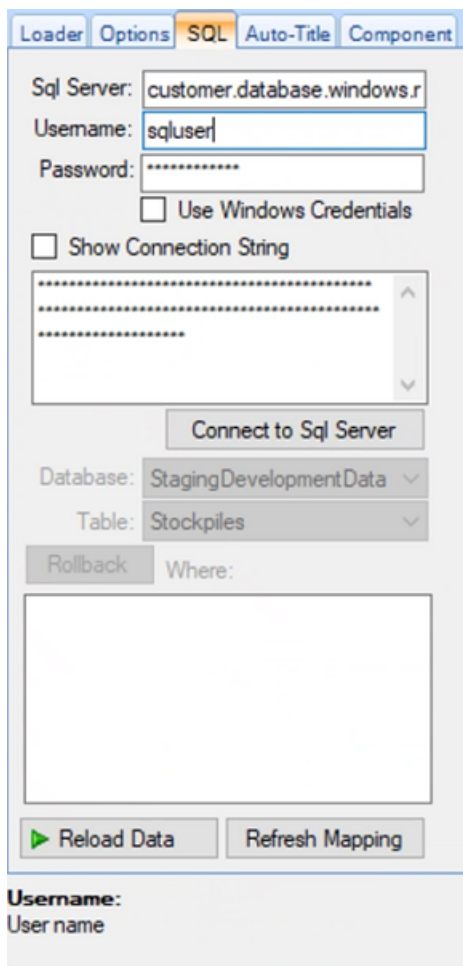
Loader Options SQL Auto-Title Component

Sql Server: customer.database.windows.r
Username: sqluser
Password: *************
Use Windows Credentials
Show Connection String

*********************************************
*********************************************
********************

Connect to Sql Server

Database: StagingDevelopmentData
Table: Stockpiles
Rollback Where:

Reload Data Refresh Mapping

Username:
User name